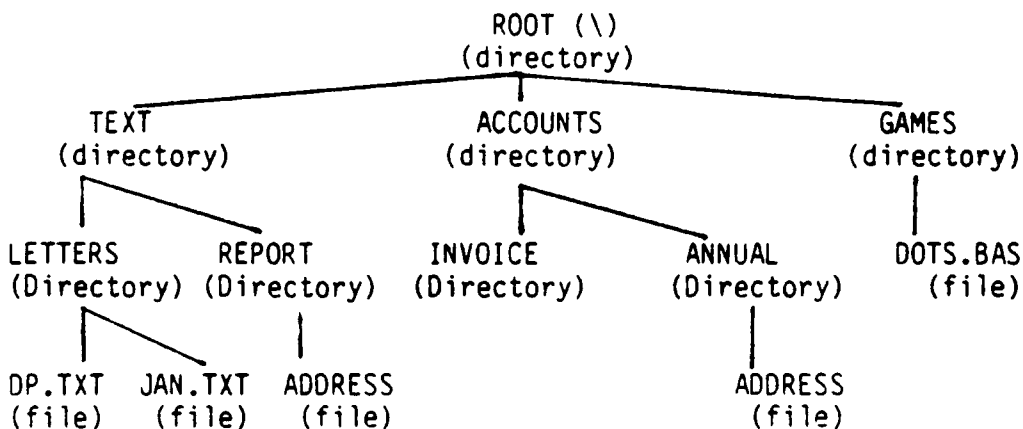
ROOT (\)
(directory)

TEXT
(directory)

ACCOUNTS
(directory)

GAMES
(directory)

LETTERS
(Directory)

REPORT
(Directory)

INVOICE
(Directory)

ANNUAL
(Directory)

DOTS.BAS
(file)

DP.TXT
(file)

JAN.TXT
(file)

ADDRESS
(file)

ADDRESS
(file)